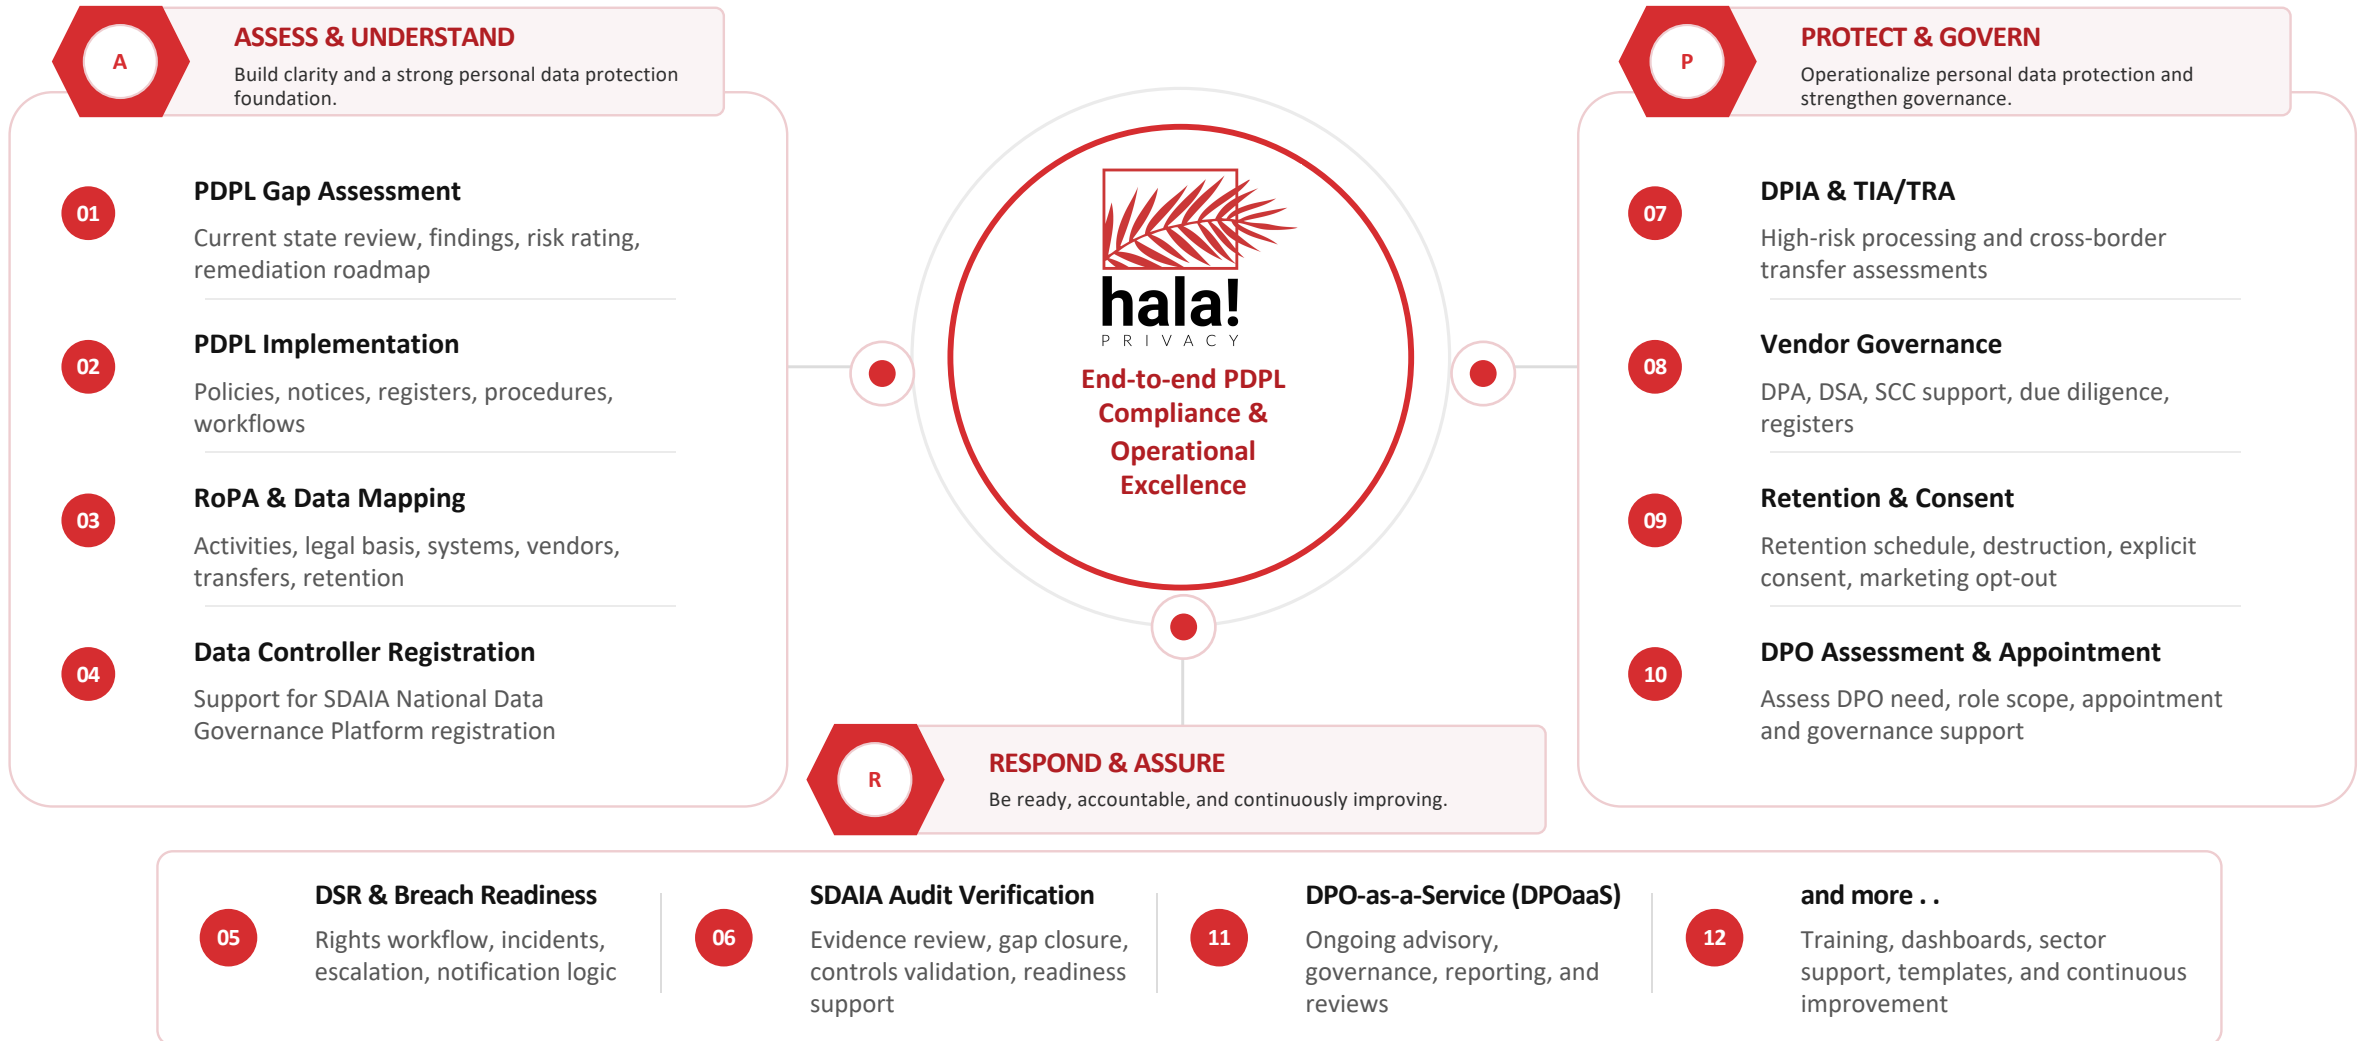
A

ASSESS & UNDERSTAND

Build clarity and a strong personal data protection foundation.

01 PDPL Gap Assessment

Current state review, findings, risk rating, remediation roadmap

02 PDPL Implementation

Policies, notices, registers, procedures, workflows

03 RoPA & Data Mapping

Activities, legal basis, systems, vendors, transfers, retention

04 Data Controller Registration

Support for SDAIA National Data Governance Platform registration

hala!
PRIVACY

End-to-end PDPL Compliance & Operational Excellence

P

PROTECT & GOVERN

Operationalize personal data protection and strengthen governance.

07 DPIA & TIA/TRA

High-risk processing and cross-border transfer assessments

08 Vendor Governance

DPA, DSA, SCC support, due diligence, registers

09 Retention & Consent

Retention schedule, destruction, explicit consent, marketing opt-out

10 DPO Assessment & Appointment

Assess DPO need, role scope, appointment and governance support

R

RESPOND & ASSURE

Be ready, accountable, and continuously improving.

05 DSR & Breach Readiness

Rights workflow, incidents, escalation, notification logic

06 SDAIA Audit Verification

Evidence review, gap closure, controls validation, readiness support

11 DPO-as-a-Service (DPOaaS)

Ongoing advisory, governance, reporting, and reviews

12 and more . .

Training, dashboards, sector support, templates, and continuous improvement